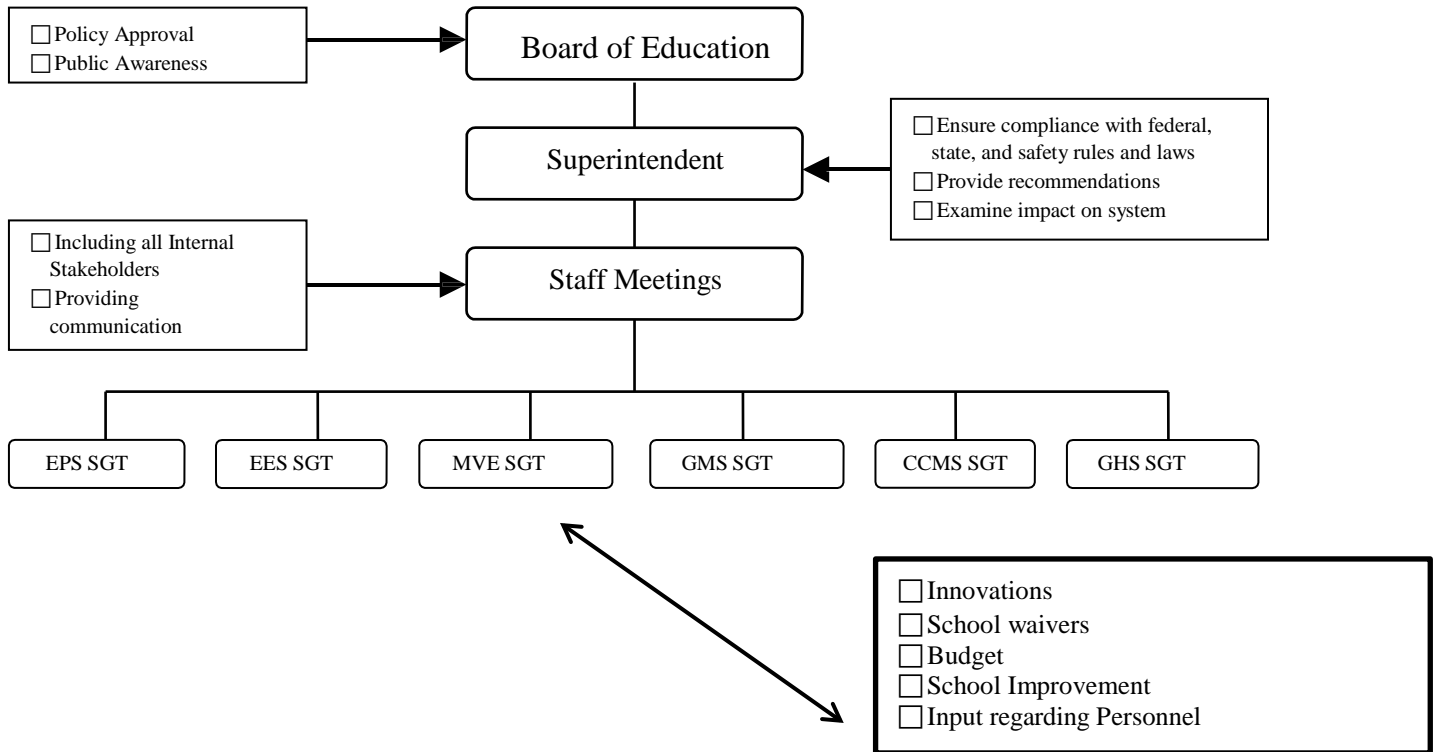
☐ Policy Approval
☐ Public Awareness

Board of Education

Superintendent

☐ Ensure compliance with federal, state, and safety rules and laws
☐ Provide recommendations
☐ Examine impact on system

☐ Including all Internal Stakeholders
☐ Providing communication

Staff Meetings

EPS SGT

EES SGT

MVE SGT

GMS SGT

CCMS SGT

GHS SGT

☐ Innovations
☐ School waivers
☐ Budget
☐ School Improvement
☐ Input regarding Personnel